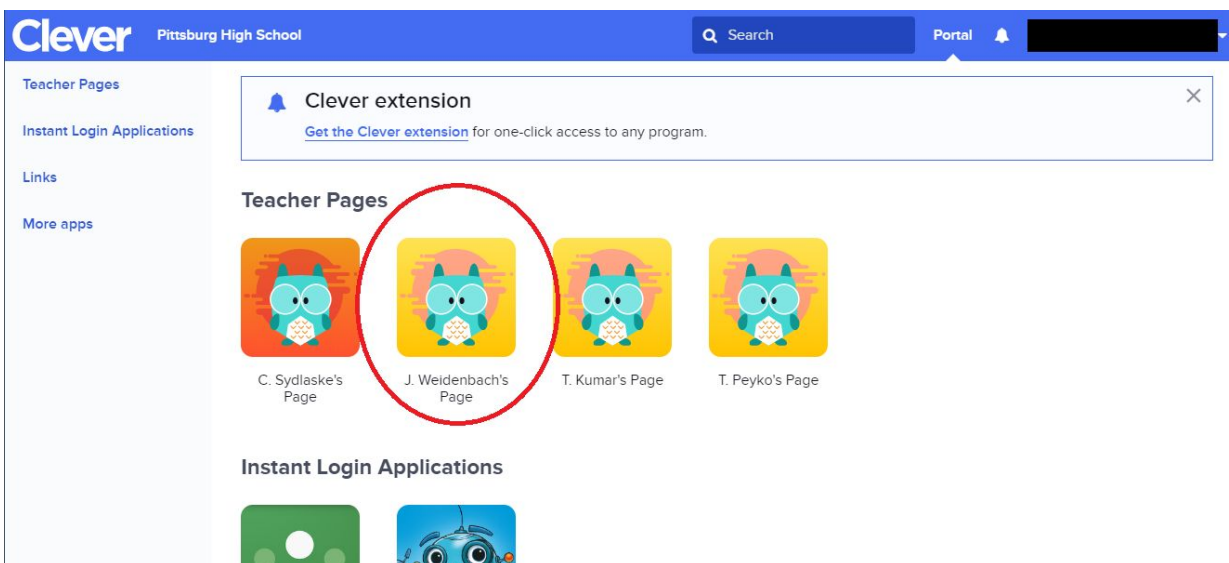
Clever Pittsburg High School

Search

Portal

Teacher Pages

Instant Login Applications

Links

More apps

Clever extension

Get the Clever extension for one-click access to any program.

×

Teacher Pages

C. Sydlaske's Page

J. Weidenbach's Page

T. Kumar's Page

T. Peyko's Page

Instant Login Applications